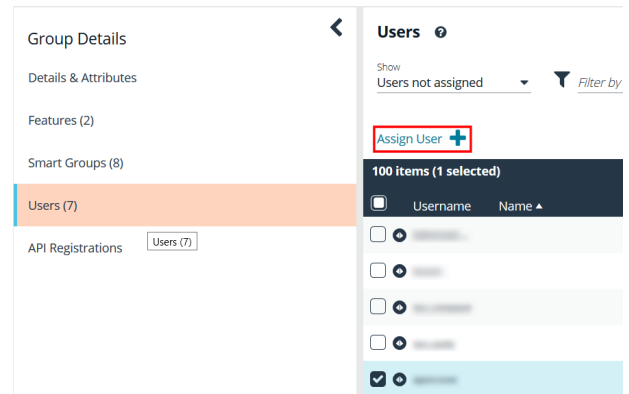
Group Details

Details & Attributes

Features (2)

Smart Groups (8)

Users (7)

API Registrations

Users (7)

Users

Show

Users not assigned

Filter by

Assign User

100 items (1 selected)

Username Name ▲

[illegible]

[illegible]

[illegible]

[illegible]

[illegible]